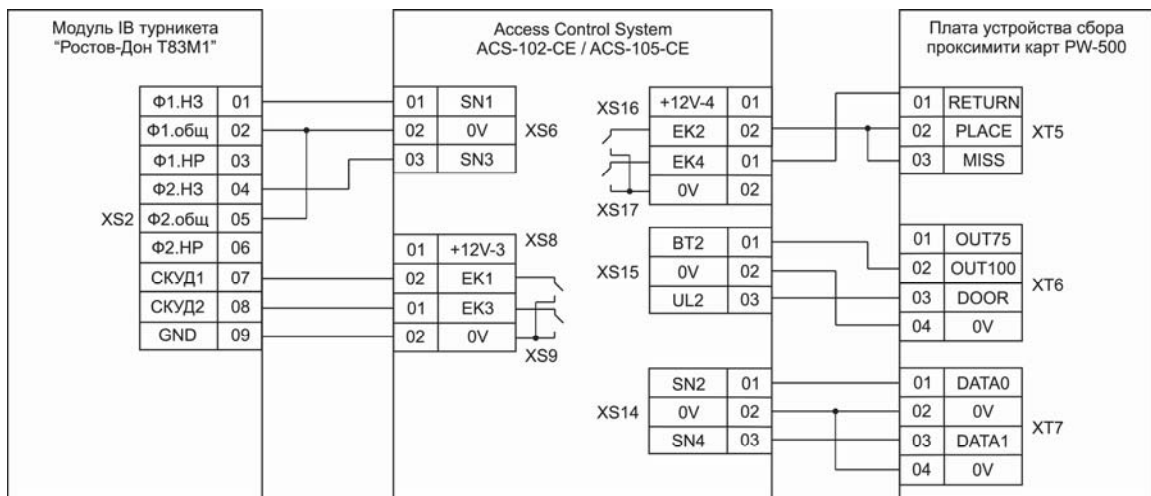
Модуль IB турникета "Ростов-Дон Т83М1"

| Ф1.НЗ | 01 |
|---|---|
| Ф1.общ | 02 |
| Ф1.НР | 03 |
| Ф2.НЗ | 04 |
| Ф2.общ | 05 |
| Ф2.НР | 06 |
| СКУД1 | 07 |
| СКУД2 | 08 |
| GND | 09 |

XS2

Access Control System
ACS-102-CE / ACS-105-CE

XS6

| 01 | SN1 |
|---|---|
| 02 | 0V |
| 03 | SN3 |

XS8

| 01 | +12V-3 |
|---|---|
| 02 | EK1 |

| 01 | EK3 |
|---|---|
| 02 | 0V |

XS9

XS16

| +12V-4 | 01 |
|---|---|
| EK2 | 02 |

| EK4 | 01 |
|---|---|
| 0V | 02 |

XS17

XS15

| BT2 | 01 |
|---|---|
| 0V | 02 |
| UL2 | 03 |

XS14

| SN2 | 01 |
|---|---|
| 0V | 02 |
| SN4 | 03 |

Плата устройства сбора проксимити карт PW-500

XT5

| 01 | RETURN |
|---|---|
| 02 | PLACE |
| 03 | MISS |

XT6

| 01 | OUT75 |
|---|---|
| 02 | OUT100 |
| 03 | DOOR |
| 04 | 0V |

XT7

| 01 | DATA0 |
|---|---|
| 02 | 0V |
| 03 | DATA1 |
| 04 | 0V |